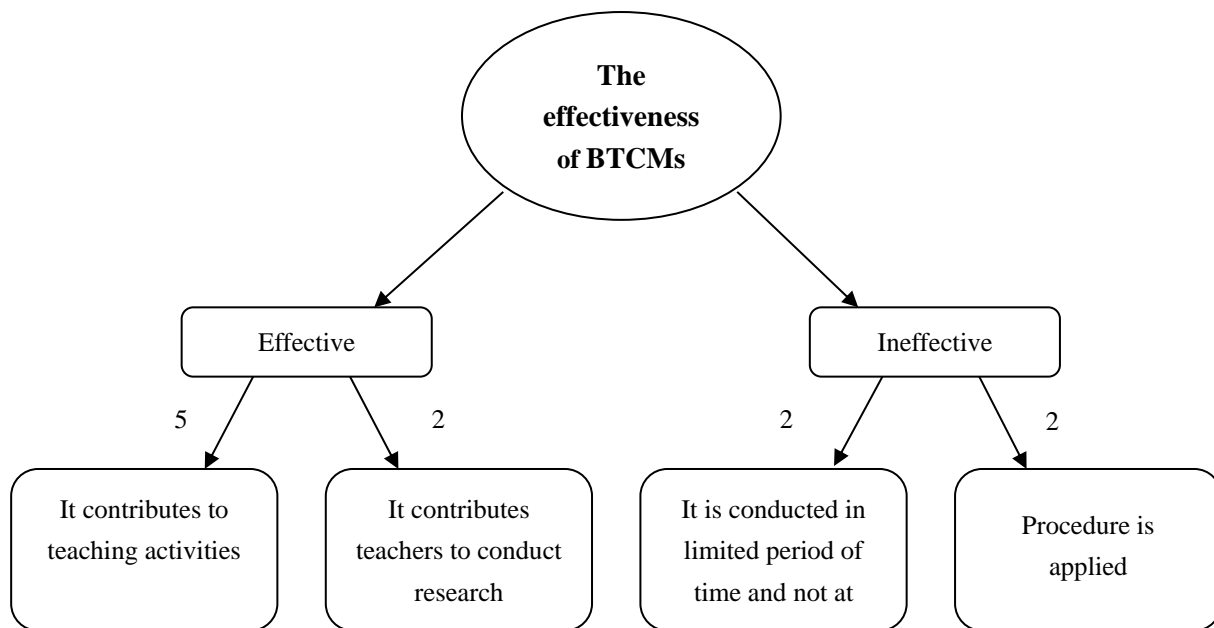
The effectiveness of BTCMs

Effective

Ineffective

5

2

2

2

It contributes to teaching activities

It contributes teachers to conduct research

It is conducted in limited period of time and not at

Procedure is applied